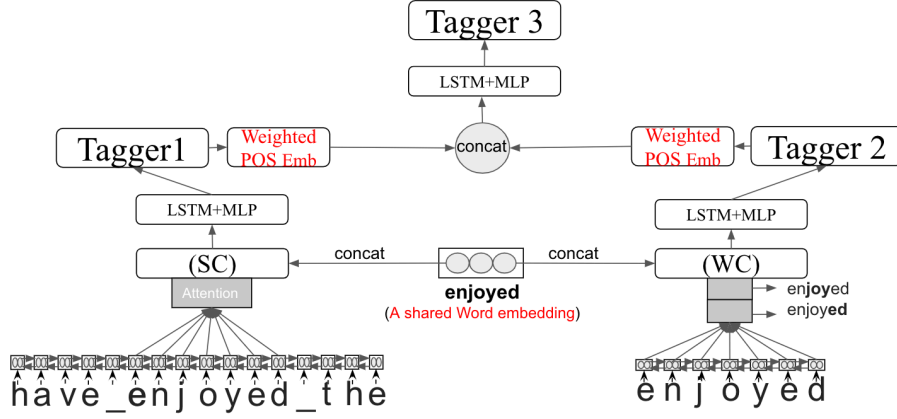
Tagger 3

LSTM+MLP

Tagger1

Weighted POS Emb

concat

Weighted POS Emb

Tagger 2

LSTM+MLP

LSTM+MLP

(SC)

concat

concat

(WC)

Attention

enjoyed

(A shared Word embedding)

en**joy**ed

enjoy**ed**

h a v e _ e n j o y e d _ t h e

e n j o y e d